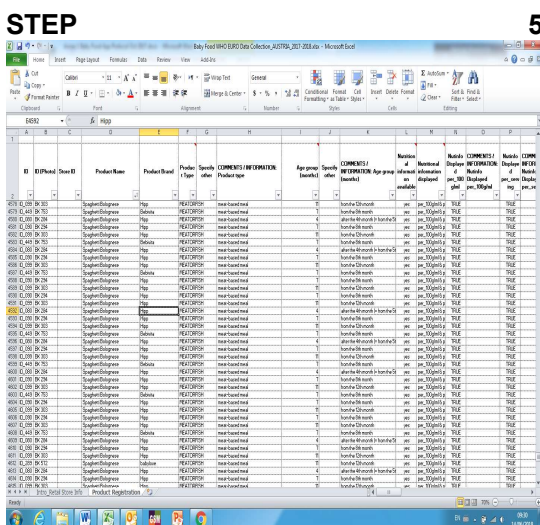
STEP

5

Baby Food WHO EURO Data Collection_AUSTRIA_2017-2018.xlsx - Microsoft Excel

File Home Insert Page Layout Formulas Data Review View Add-Ins

E4592 Hipp

| ID | ID (Photo) | Store ID | Product Name | Product Brand | Product Type | Specify other | COMMENTS / INFORMATION: Product type | Age group (months) | Specify other | COMMENTS / INFORMATION: Age group (months) | Nutritional information available | Nutritional information displayed | Nutrients Displayed per_100g/ml | COMMENTS / INFORMATION: Nutrients Displayed per_100g/ml | Nutrients Displayed per_serving |
|---|---|---|---|---|---|---|---|---|---|---|---|---|---|---|---|
| | | | Spaghetti Bolognese | Hipp | MEAT/DISH | | meat-based meal | | | from the 12th month | yes | per_100g/ml | TRUE | | TRUE |
| | | | Spaghetti Bolognese | Bebivita | MEAT/DISH | | meat-based meal | | | from the 9th month | yes | per_100g/ml | TRUE | | TRUE |
| | | | Spaghetti Bolognese | Hipp | MEAT/DISH | | meat-based meal | | | after the 4th month | yes | per_100g/ml | TRUE | | TRUE |